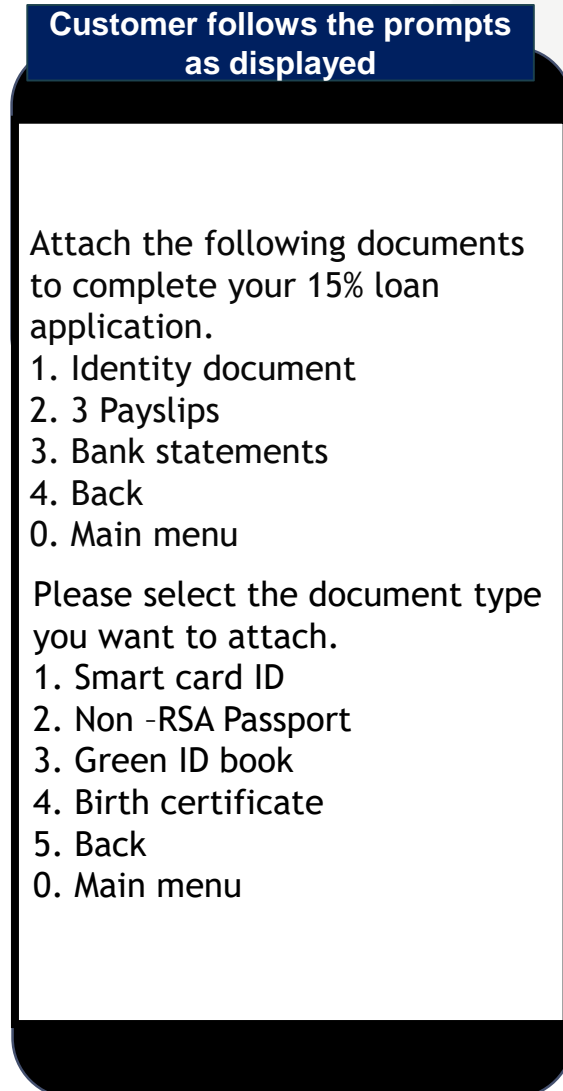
Customer follows the prompts as displayed

Attach the following documents to complete your 15% loan application.
1. Identity document
2. 3 Payslips
3. Bank statements
4. Back
0. Main menu

Please select the document type you want to attach.
1. Smart card ID
2. Non –RSA Passport
3. Green ID book
4. Birth certificate
5. Back
0. Main menu